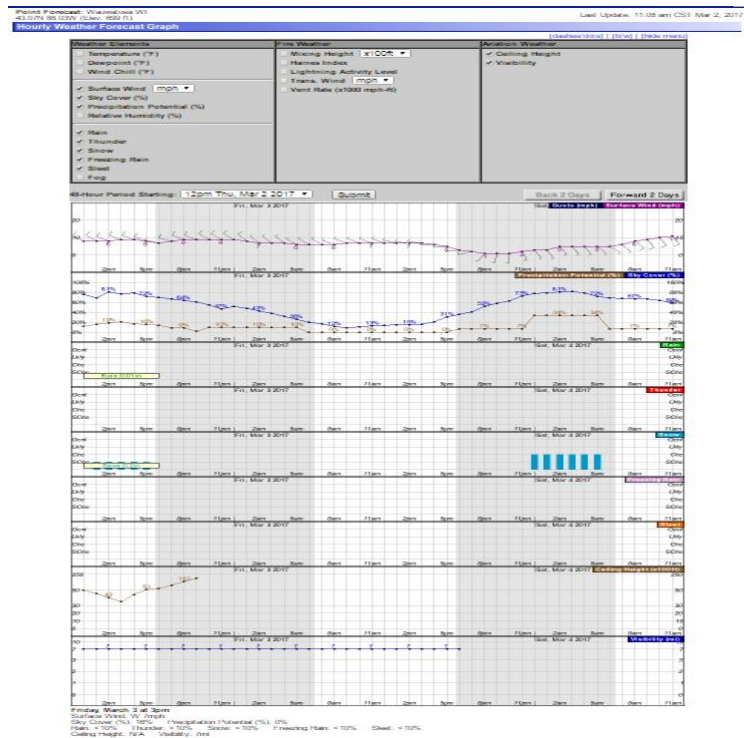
Point Forecast: Wauwatosa WI
43.07N 88.03W (Elev. 659 ft)

Last Update: 11:08 am CST Mar 2, 2017

Hourly Weather Forecast Graph

[deshwo'dots] | [b/w] | [hide menu]

Weather Elements
Temperature (°F)
Dewpoint (°F)
Wind Chill (°F)
✓ Surface Wind mph
✓ Sky Cover (%)
✓ Precipitation Potential (%)
Relative Humidity (%)
✓ Rain
✓ Thunder
✓ Snow
✓ Freezing Rain
✓ Sleet
Fog

Fire Weather
Mixing Height x100ft
Haines Index
Lightning Activity Level
Trans. Wind mph
Vent Rate (x1000 mph-ft)

Aviation Weather
✓ Ceiling Height
✓ Visibility

48-Hour Period Starting: 12pm Thu, Mar 2 2017 Submit

Back 2 Days Forward 2 Days

Fri, Mar 3 2017 Sat, Mar 4 2017 Gusts (mph) Surface Wind (mph)

2pm 5pm 8pm 11pm 2am 5am 8am 11am 2pm 5pm 8pm 11pm 2am 5am 8am 11am

Fri, Mar 3 2017 Sat, Mar 4 2017 Precipitation Potential (%) Sky Cover (%)

100% 80% 60% 40% 20% 0%

Rain

Ocnl Lkly Chc SChc

Fri, Mar 3 2017 Sat, Mar 4 2017 Thunder

Fri, Mar 3 2017 Sat, Mar 4 2017 Snow

Fri, Mar 3 2017 Sat, Mar 4 2017 Freezing Rain

Fri, Mar 3 2017 Sat, Mar 4 2017 Sleet

Fri, Mar 3 2017 Sat, Mar 4 2017 Ceiling Height (x100ft)

Visibility (mi)

Friday, March 3 at 3pm
Surface Wind: W 7mph
Sky Cover (%): 18% Precipitation Potential (%): 0%
Rain: < 10% Thunder: < 10% Snow: < 10% Freezing Rain: < 10% Sleet: < 10%
Ceiling Height: N/A Visibility: 7mi